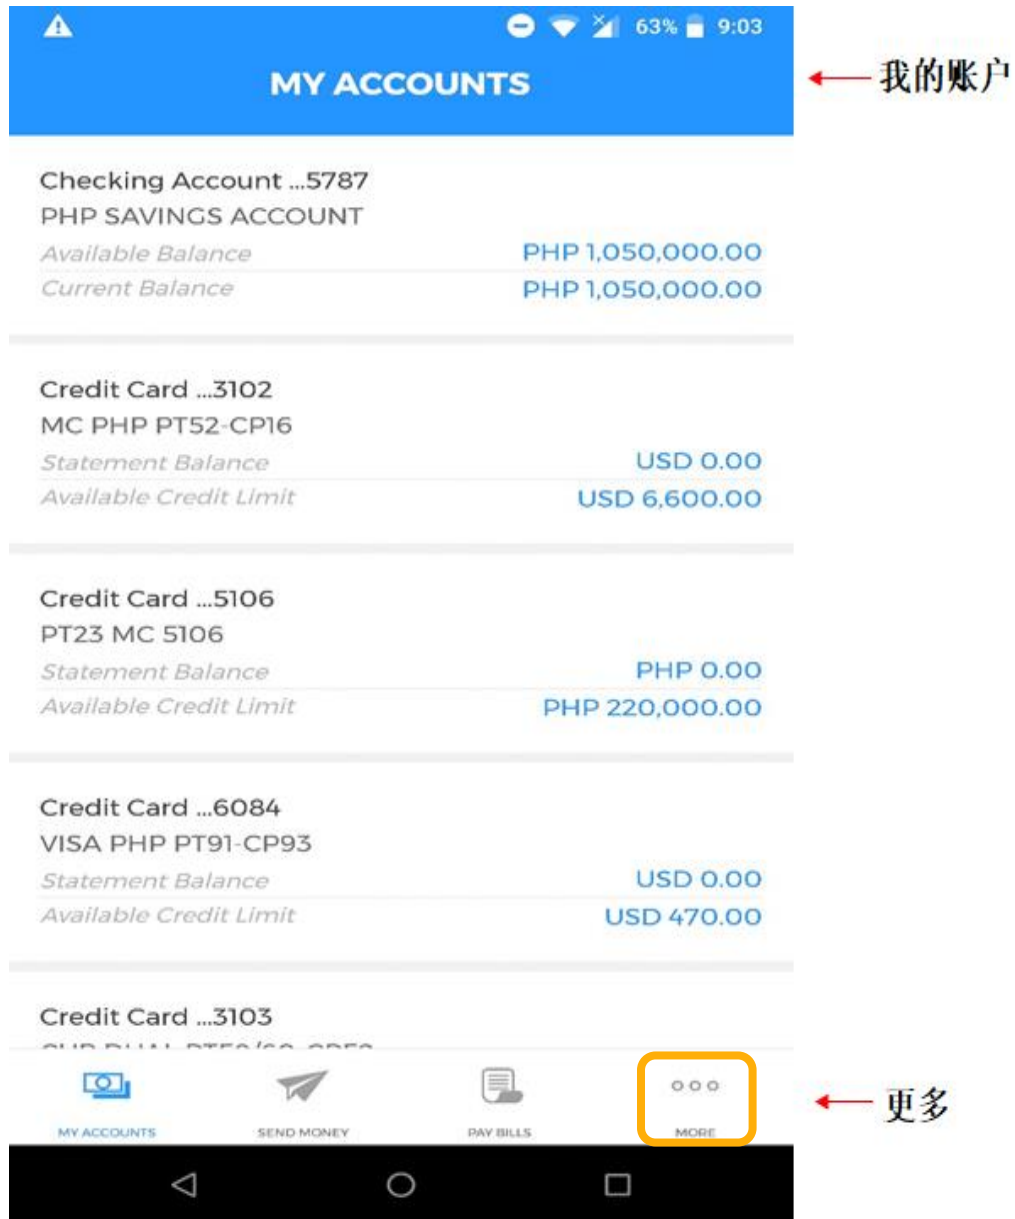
63% 9:03

MY ACCOUNTS

我的账户

Checking Account ...5787
PHP SAVINGS ACCOUNT
Available Balance PHP 1,050,000.00
Current Balance PHP 1,050,000.00

Credit Card ...3102
MC PHP PT52-CP16
Statement Balance USD 0.00
Available Credit Limit USD 6,600.00

Credit Card ...5106
PT23 MC 5106
Statement Balance PHP 0.00
Available Credit Limit PHP 220,000.00

Credit Card ...6084
VISA PHP PT91-CP93
Statement Balance USD 0.00
Available Credit Limit USD 470.00

Credit Card ...3103
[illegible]

MY ACCOUNTS SEND MONEY PAY BILLS MORE

更多